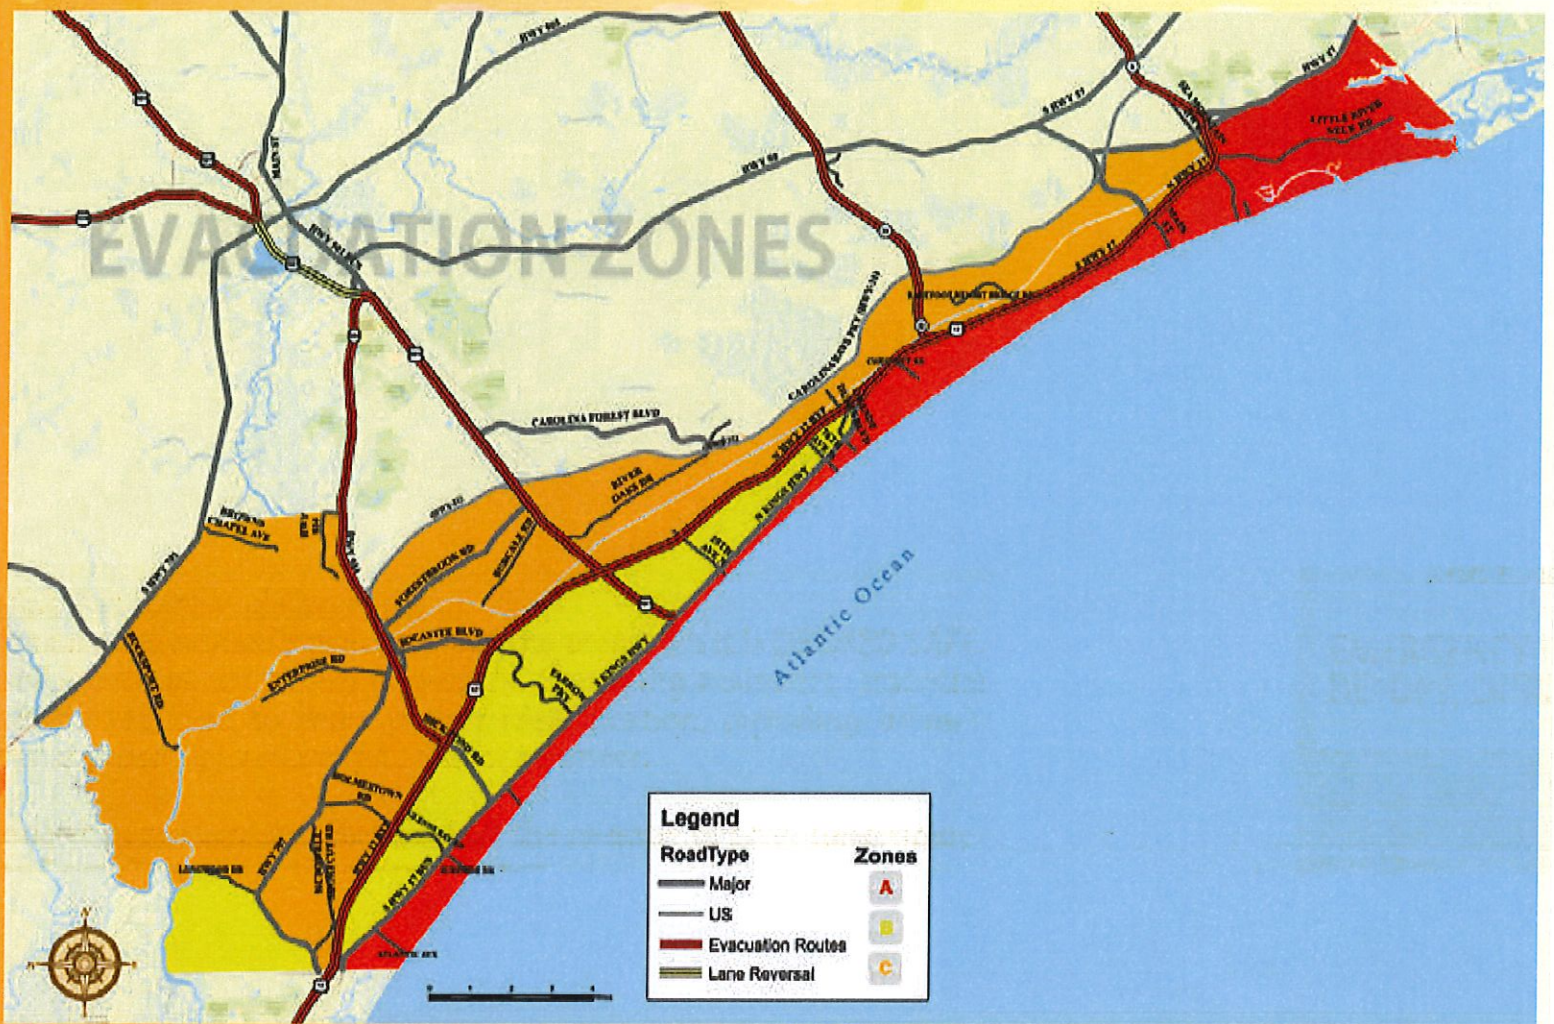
EVACUATION ZONES

HWY 905
S HWY 57
HWY 57
LITTLE RIVER NECK RD
SEA MOUNTAIN HWY
HWY 90
MAIN ST
HWY 501 BUS
CAROLINA BAYS PKWY
CAROLINA FOREST BLVD
RIVER OAKS DR
FORESTBROOK RD
SOCASTEE BLVD
ENTERPRISE RD
BRIDGEWATER CHAPEL AVE
S HWY 701
BUCKSPORT RD
HOLMESTOWN RD
PALMETTO WAY
S KINGS HWY
N KINGS HWY
S HWY 17 BUS
ATLANTIC AVE
HWY 707
HWY 17
HWY 31
HWY 501

Atlantic Ocean

Legend
RoadType
Major
US
Evacuation Routes
Lane Reversal
Zones
A
B
C